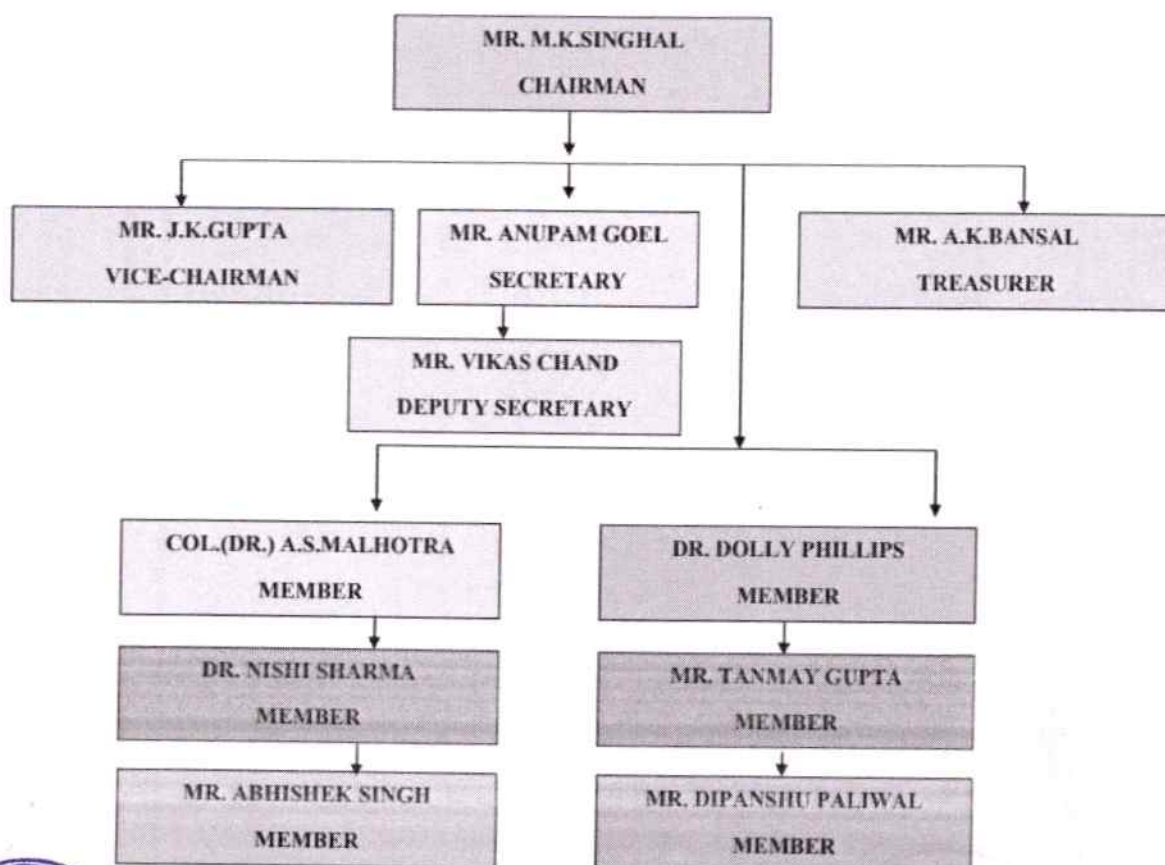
MR. M.K.SINGHAL
CHAIRMAN

MR. J.K.GUPTA
VICE-CHAIRMAN

MR. ANUPAM GOEL
SECRETARY

MR. A.K.BANSAL
TREASURER

MR. VIKAS CHAND
DEPUTY SECRETARY

COL.(DR.) A.S.MALHOTRA
MEMBER

DR. NISHI SHARMA
MEMBER

MR. ABHISHEK SINGH
MEMBER

DR. DOLLY PHILLIPS
MEMBER

MR. TANMAY GUPTA
MEMBER

MR. DIPANSHU PALIWAL
MEMBER